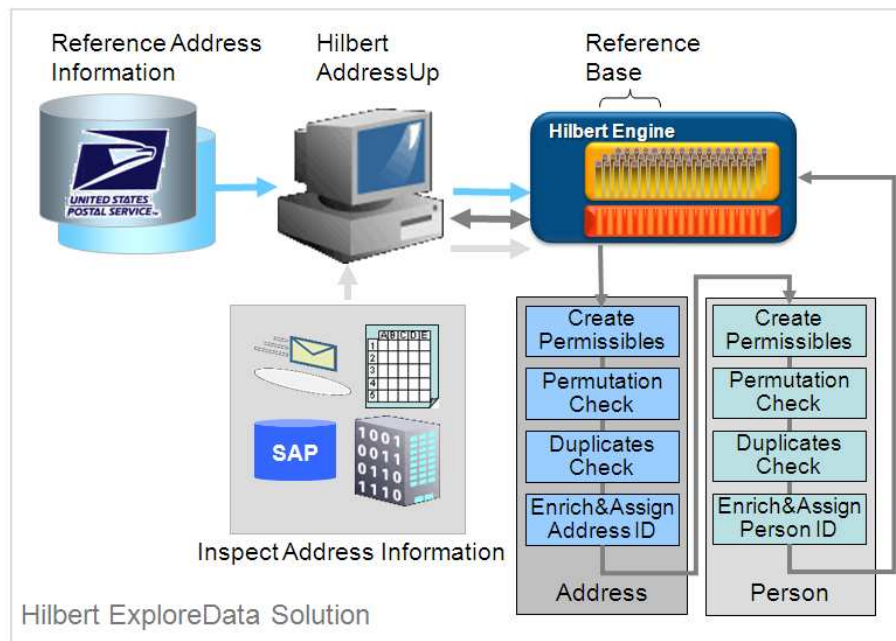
Reference Address Information

Hilbert AddressUp

Reference Base

UNITED STATES POSTAL SERVICE

Hilbert Engine

| | A | B | C | D | E |
|---|---|---|---|---|---|
| 1 | | | | | |
| 2 | | | | | |
| 3 | | | | | |
| 4 | | | | | |
| 5 | | | | | |

SAP

1001
0011
0110
1110

Inspect Address Information

Create Permissibles

Permutation Check

Duplicates Check

Enrich&Assign Address ID

Address

Create Permissibles

Permutation Check

Duplicates Check

Enrich&Assign Person ID

Person

Hilbert ExploreData Solution